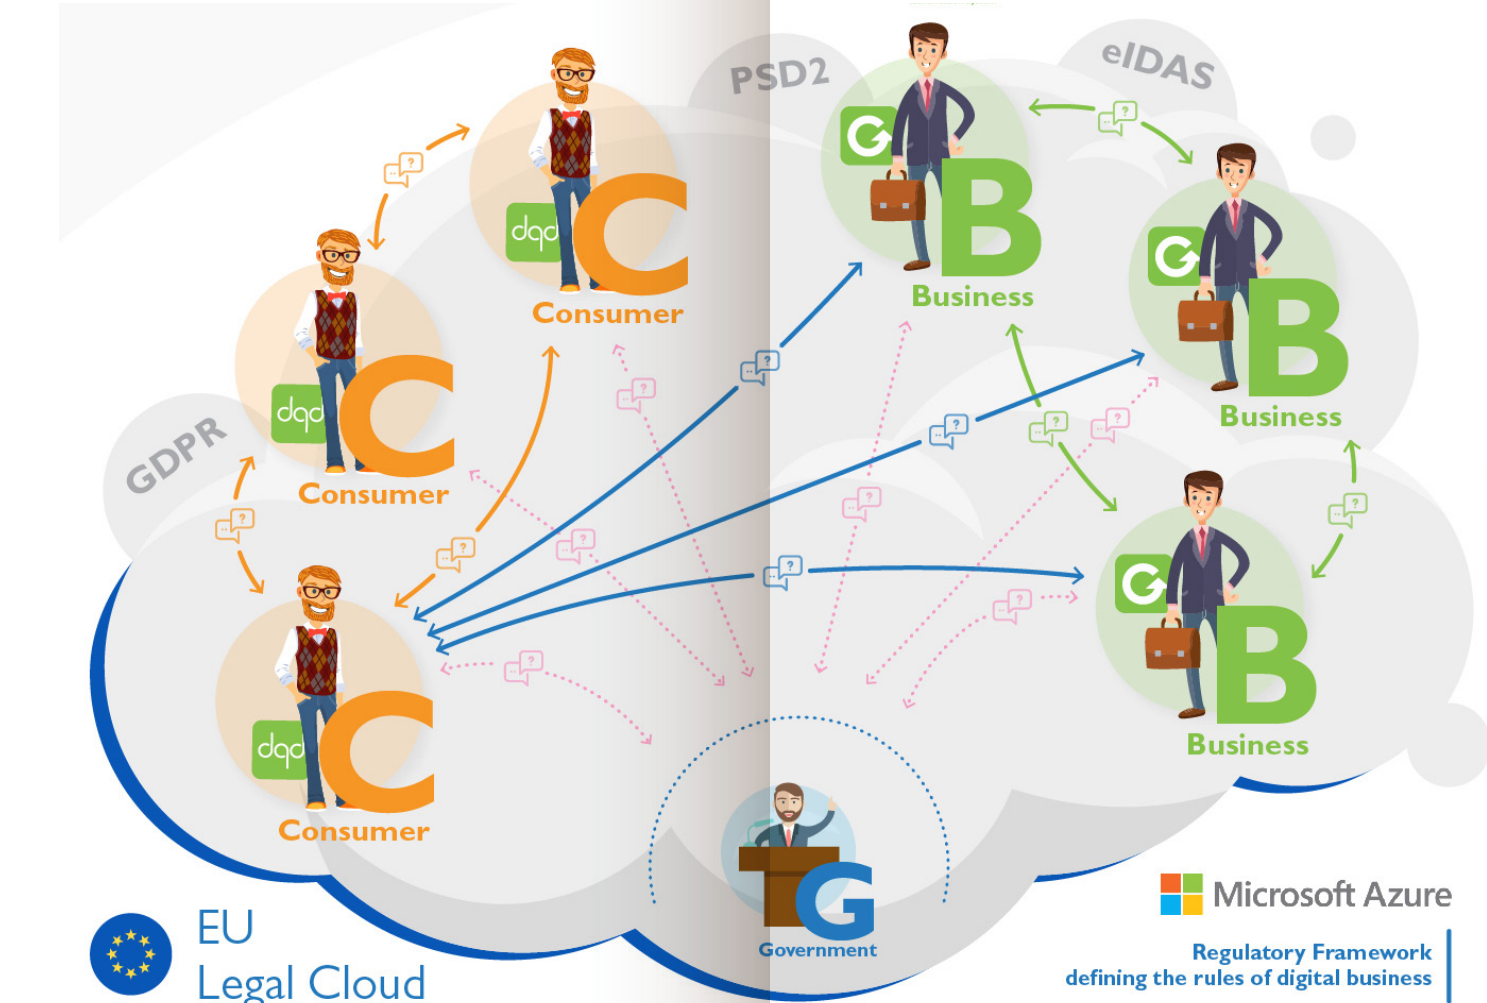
PSD2

eIDAS

GDPR

dqd C
Consumer

dqd C
Consumer

dqd C
Consumer

B
Business

B
Business

B
Business

G
Government

EU
Legal Cloud

Microsoft Azure

Regulatory Framework
defining the rules of digital business